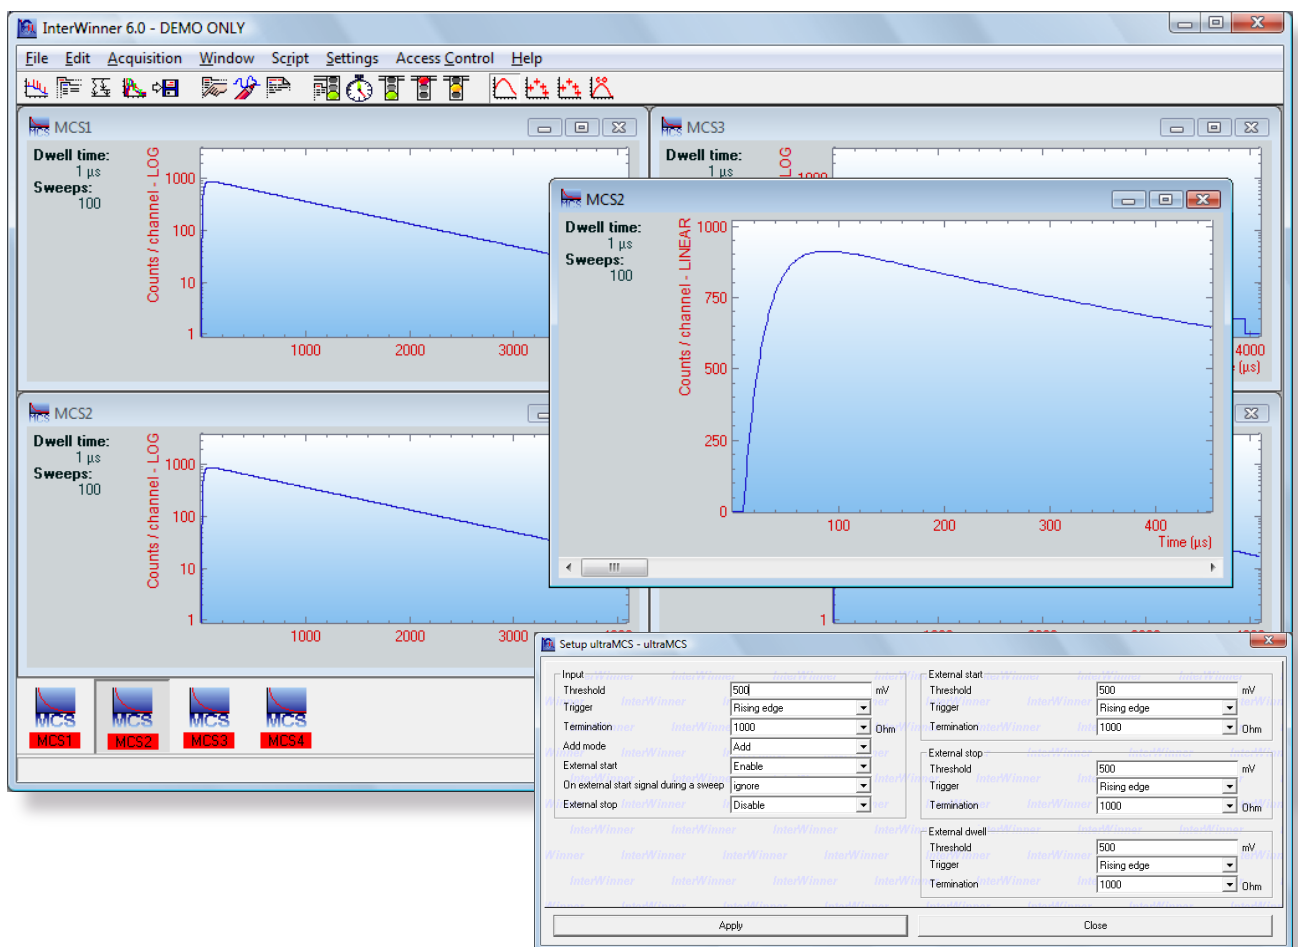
InterWinner 6.0 - DEMO ONLY

File Edit Acquisition Window Script Settings Access Control Help

MCS1

Dwell time:
1 µs
Sweeps:
100

Counts / channel - LOG
1000
100
10
1
1000 2000 3000

MCS3

Dwell time:
1 µs

LOG
1000

4000
(µs)

MCS2

Dwell time:
1 µs
Sweeps:
100

Counts / channel - LINEAR
1000
750
500
250
0
100 200 300 400
Time (µs)

MCS2

Dwell time:
1 µs
Sweeps:
100

Counts / channel - LOG
1000
100
10
1
1000 2000 3000

1

MCS1 MCS2 MCS3 MCS4

Setup ultraMCS - ultraMCS

Input
Threshold 500 mV
Trigger Rising edge
Termination 1000 Ohm
Add mode Add
External start Enable
On external start signal during a sweep ignore
External stop Disable

External start
Threshold 500 mV
Trigger Rising edge
Termination 1000 Ohm

External stop
Threshold 500 mV
Trigger Rising edge
Termination 1000 Ohm

External dwell
Threshold 500 mV
Trigger Rising edge
Termination 1000 Ohm

Apply Close